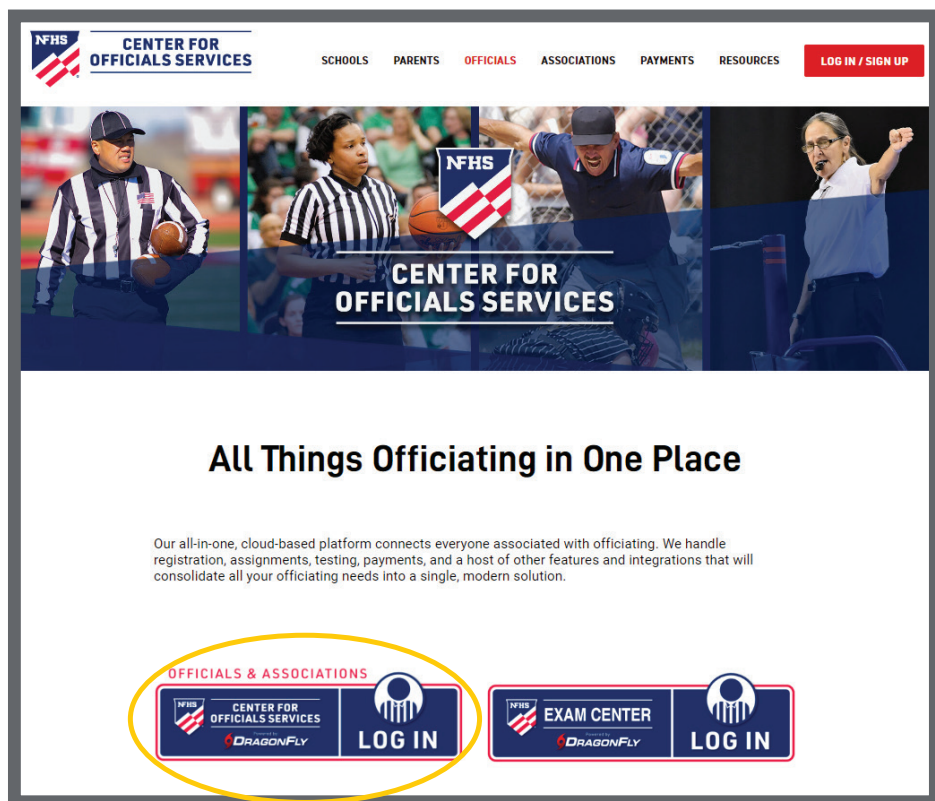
NFHS CENTER FOR OFFICIALS SERVICES

SCHOOLS PARENTS OFFICIALS ASSOCIATIONS PAYMENTS RESOURCES LOG IN / SIGN UP

NFHS
CENTER FOR OFFICIALS SERVICES

All Things Officiating in One Place

Our all-in-one, cloud-based platform connects everyone associated with officiating. We handle registration, assignments, testing, payments, and a host of other features and integrations that will consolidate all your officiating needs into a single, modern solution.

OFFICIALS & ASSOCIATIONS

NFHS CENTER FOR OFFICIALS SERVICES Powered by DRAGONFLY LOG IN

NFHS EXAM CENTER Powered by DRAGONFLY LOG IN